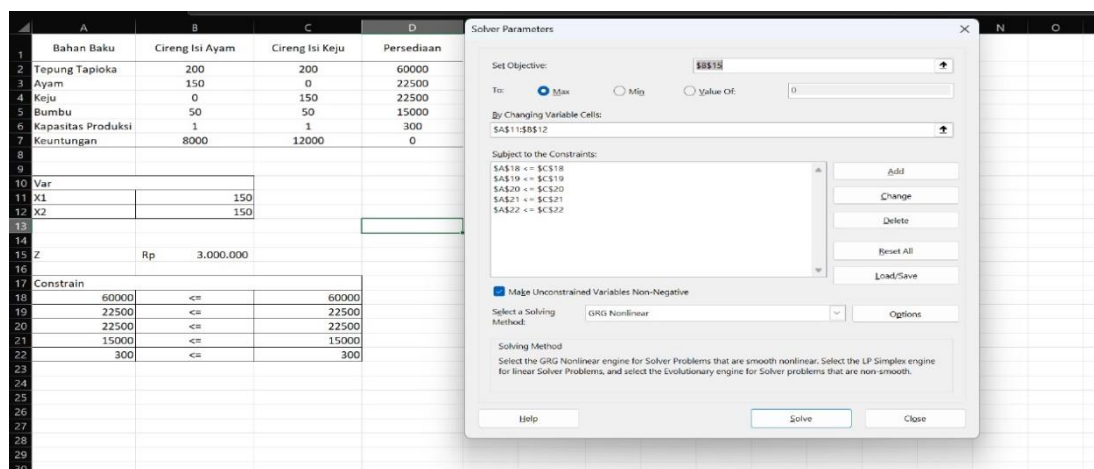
| | A | B | C | D |
|---|---|---|---|---|
| 1 | Bahan Baku | Cireng Isi Ayam | Cireng Isi Keju | Persediaan |
| 2 | Tepung Tapioka | 200 | 200 | 60000 |
| 3 | Ayam | 150 | 0 | 22500 |
| 4 | Keju | 0 | 150 | 22500 |
| 5 | Bumbu | 50 | 50 | 15000 |
| 6 | Kapasitas Produksi | 1 | 1 | 300 |
| 7 | Keuntungan | 8000 | 12000 | 0 |
| 8 | | | | |
| 9 | | | | |
| 10 | Var | | | |
| 11 | X1 | 150 | | |
| 12 | X2 | 150 | | |
| 13 | | | | |
| 14 | | | | |
| 15 | Z | Rp 3.000.000 | | |
| 16 | | | | |
| 17 | Constrain | | | |
| 18 | 60000 | <= | 60000 | |
| 19 | 22500 | <= | 22500 | |
| 20 | 22500 | <= | 22500 | |
| 21 | 15000 | <= | 15000 | |
| 22 | 300 | <= | 300 | |
| 23 | | | | |
| 24 | | | | |
| 25 | | | | |
| 26 | | | | |
| 27 | | | | |
| 28 | | | | |
| 29 | | | | |

N O

Solver Parameters

Set Objective: $B$15

To: Max Min Value Of: 0

By Changing Variable Cells:
$A$11:$B$12

Subject to the Constraints:
$A$18 <= $C$18
$A$19 <= $C$19
$A$20 <= $C$20
$A$21 <= $C$21
$A$22 <= $C$22

Add
Change
Delete
Reset All
Load/Save

Make Unconstrained Variables Non-Negative

Select a Solving Method: GRG Nonlinear
Options

Solving Method
Select the GRG Nonlinear engine for Solver Problems that are smooth nonlinear. Select the LP Simplex engine for linear Solver Problems, and select the Evolutionary engine for Solver problems that are non-smooth.

Help
Solve
Close